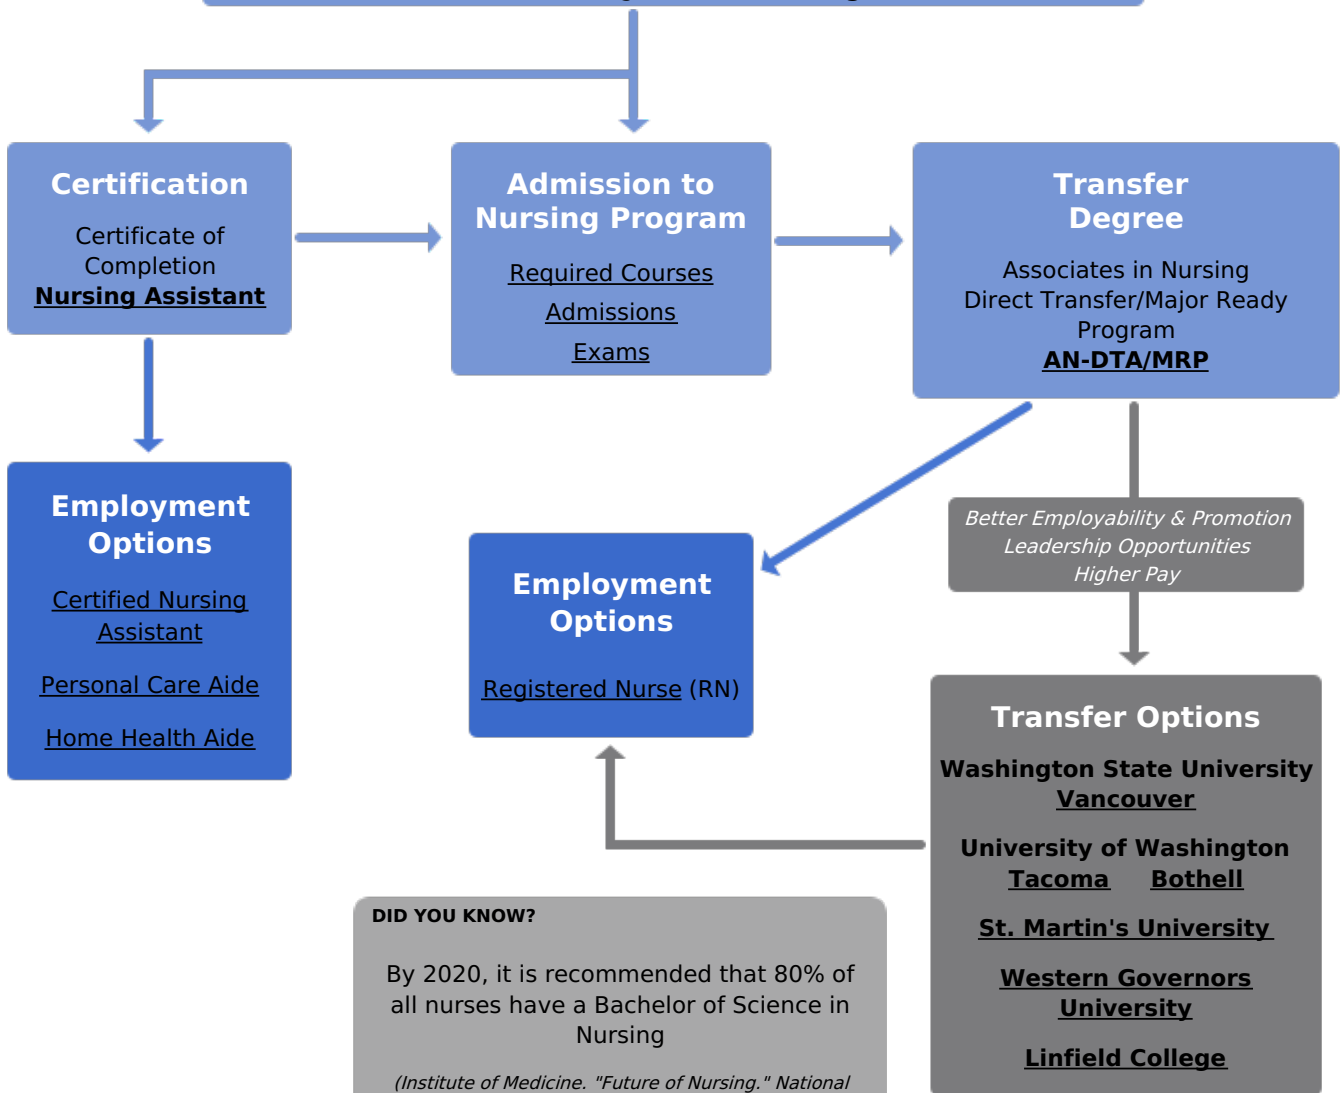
Certification

Certificate of Completion
Nursing Assistant

Admission to Nursing Program

Required Courses

Admissions

Exams

Transfer Degree

Associates in Nursing Direct Transfer/Major Ready Program
AN-DTA/MRP

Employment Options

Certified Nursing Assistant

Personal Care Aide

Home Health Aide

Better Employability & Promotion
Leadership Opportunities
Higher Pay

Employment Options

Registered Nurse (RN)

Transfer Options

Washington State University
Vancouver

University of Washington
Tacoma Bothell

St. Martin's University

Western Governors University

Linfield College

DID YOU KNOW?

By 2020, it is recommended that 80% of all nurses have a Bachelor of Science in Nursing

(Institute of Medicine. "Future of Nursing." National